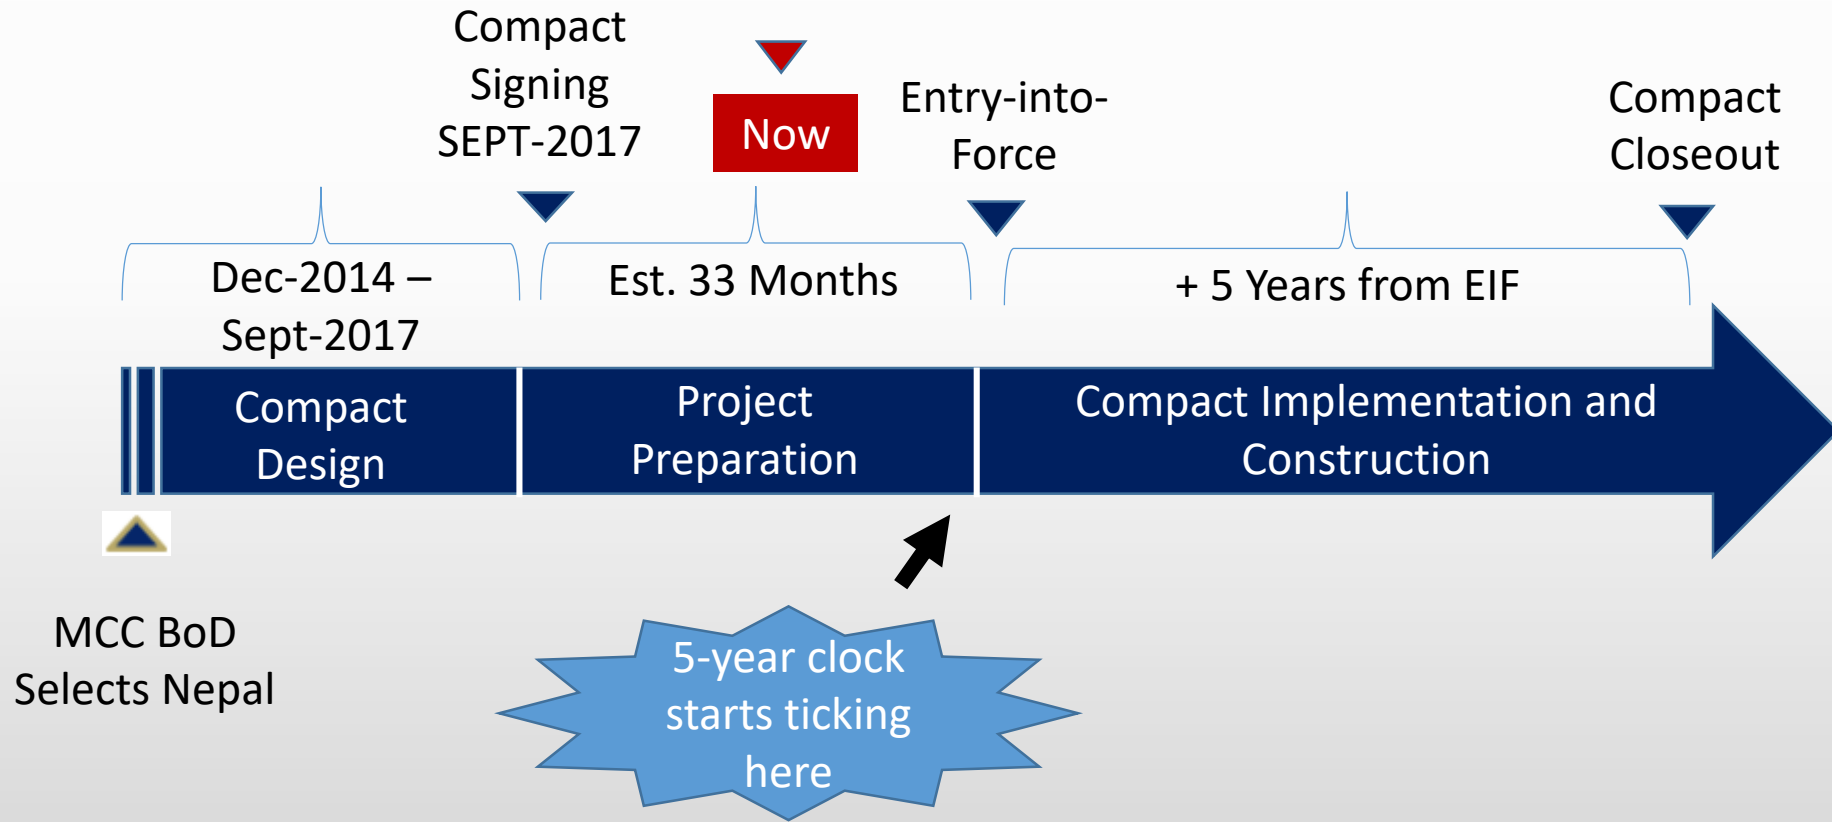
Compact Signing SEPT-2017

Now

Entry-into-Force

Compact Closeout

Dec-2014 – Sept-2017

Est. 33 Months

+ 5 Years from EIF

Compact Design

Project Preparation

Compact Implementation and Construction

MCC BoD Selects Nepal

5-year clock starts ticking here